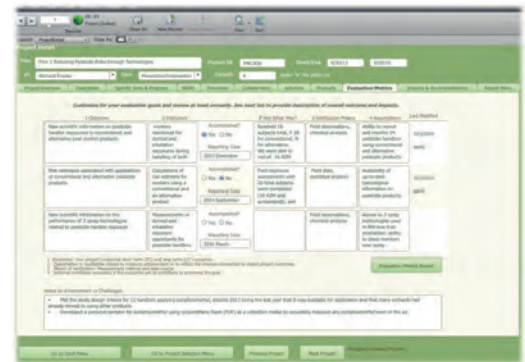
Project Detail

Plan 1: Reducing Pesticide Risks through Technologies

Project ID

Michael Pinder

Overview | Evaluation Metrics

Customize for your specific goals and review at least annually. See lead tab to provide description of overall outcomes and impacts.

1 Outcome | 2 Indicators | 3 Target | 4 Did What We? | 5 Verification Process | 6 Assumptions | Last Modified

New scientific information on pesticide handler exposure to conventional and alternative pest control products

Accomplished? Yes No

Reporting Year

2013 December

Field observations, chemical analysis

Risk estimates associated with applications of conventional and alternative pesticide products

Accomplished? Yes No

Reporting Year

2014 September

Field data, statistical analysis

New scientific information on the performance of 3 spray technologies related to pesticide handler exposure

Accomplished? Yes No

Reporting Year

2016 March

Field observations, chemical analysis

Evaluation Metrics Report

Notes on Achievements or Challenges

Go to Staff Plans | Go to Project Selection Menu | Previous Project | Next Project